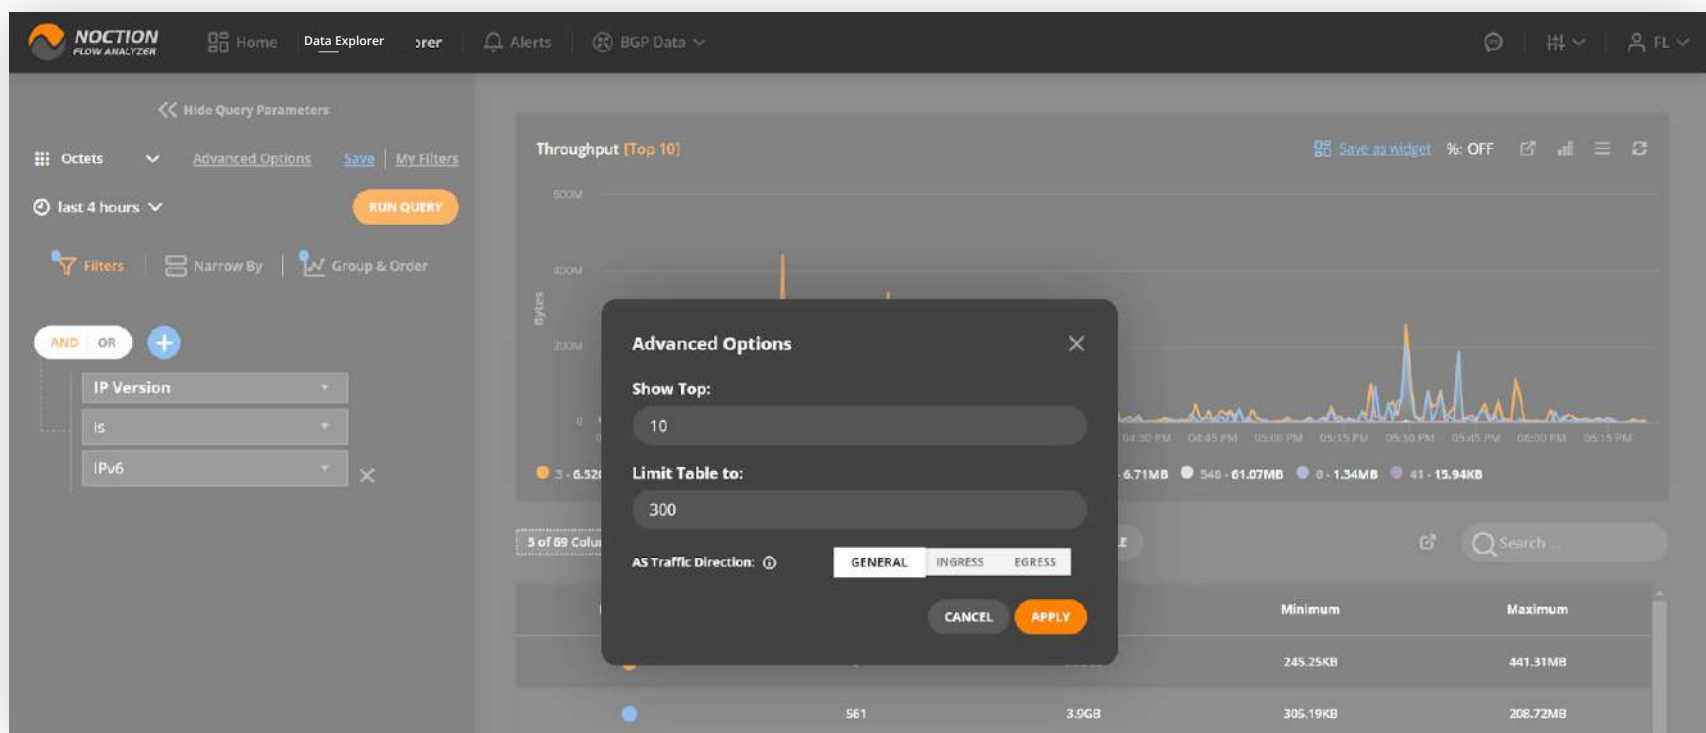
NOCTION FLOW ANALYZER

Home Data Explorer ɔrer Alerts BGP Data FL

Hide Query Parameters

Octets Advanced Options Save My Filters

last 4 hours RUN QUERY

Filters Narrow By Group & Order

AND OR

IP Version

is

IPv6

Throughput [Top 10]

Save as widget %: OFF

600M

400M

Bytes

200M

0

04:30 PM 04:45 PM 05:00 PM 05:15 PM 05:30 PM 05:45 PM 06:00 PM 06:15 PM

3 - 6.52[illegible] 6.71MB 540 - 61.07MB 0 - 1.34MB 41 - 15.94KB

5 of 69 Colu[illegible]

Search ...

Minimum Maximum

245.25KB 441.31MB

561 3.9GB 305.19KB 208.72MB

Advanced Options

Show Top:

10

Limit Table to:

300

AS Traffic Direction:

GENERAL INGRESS EGRESS

CANCEL APPLY